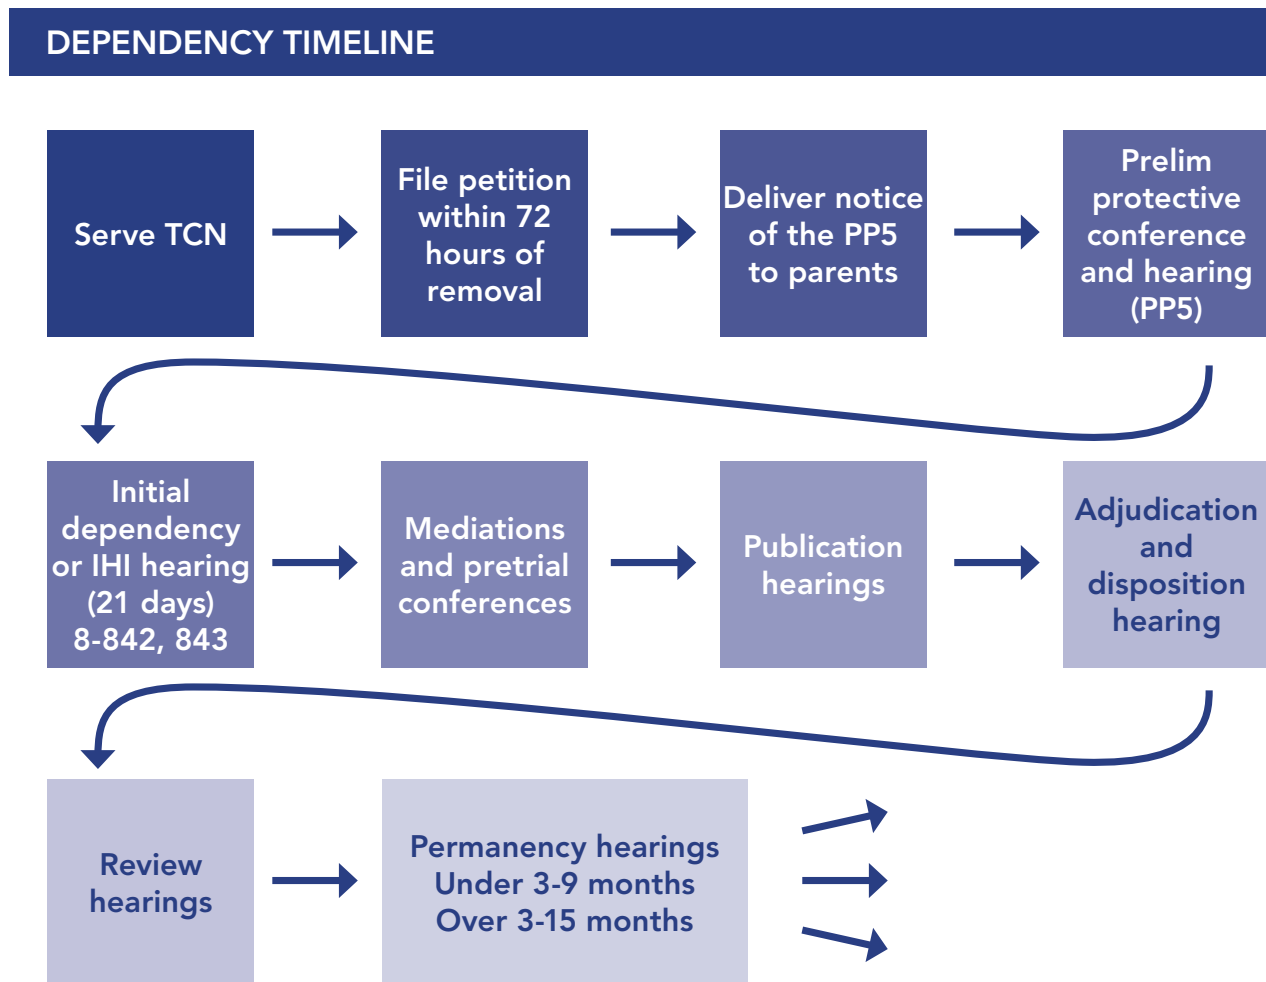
DEPENDENCY TIMELINE

Serve TCN

File petition within 72 hours of removal

Deliver notice of the PP5 to parents

Prelim protective conference and hearing (PP5)

Initial dependency or IHI hearing (21 days) 8-842, 843

Mediations and pretrial conferences

Publication hearings

Adjudication and disposition hearing

Review hearings

Permanency hearings
Under 3-9 months
Over 3-15 months